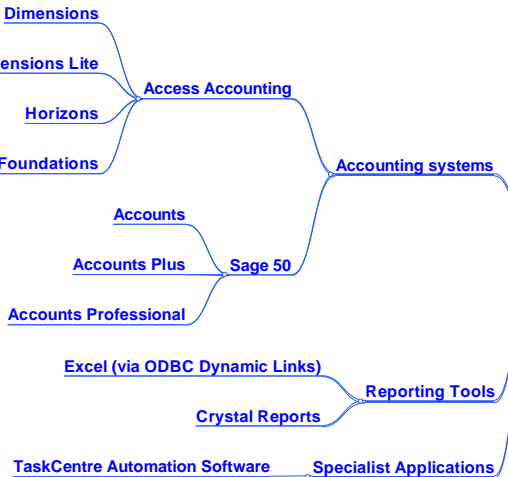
Dimensions

ensions Lite

Horizons

Foundations

Access Accounting

Accounting systems

Accounts

Accounts Plus

Sage 50

Accounts Professional

Excel (via ODBC Dynamic Links)

Reporting Tools

Crystal Reports

TaskCentre Automation Software

Specialist Applications